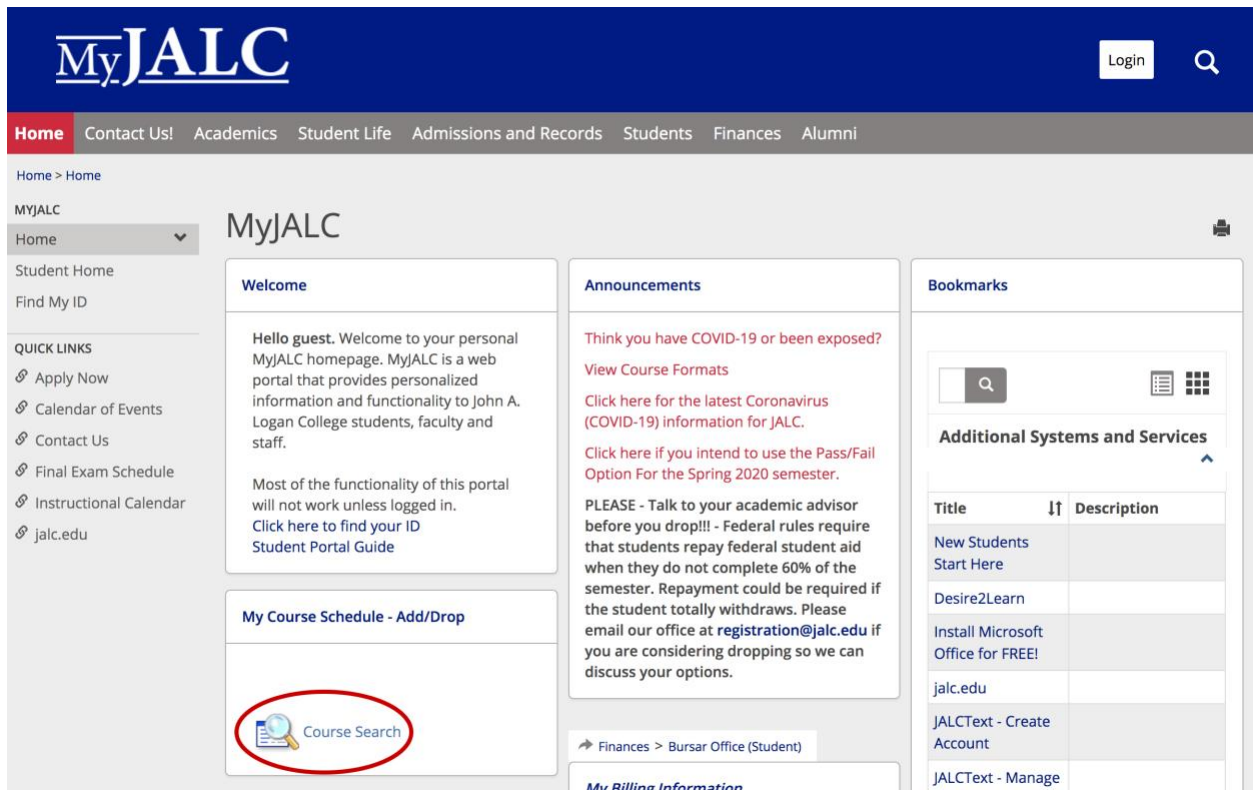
MyJALC

Login

Home Contact Us! Academics Student Life Admissions and Records Students Finances Alumni

Home > Home

MYJALC
Home
Student Home
Find My ID

QUICK LINKS
Apply Now
Calendar of Events
Contact Us
Final Exam Schedule
Instructional Calendar
jalc.edu

MyJALC

Welcome

**Hello guest.** Welcome to your personal MyJALC homepage. MyJALC is a web portal that provides personalized information and functionality to John A. Logan College students, faculty and staff.

Most of the functionality of this portal will not work unless logged in.
Click here to find your ID
Student Portal Guide

My Course Schedule - Add/Drop

Course Search

Announcements

Think you have COVID-19 or been exposed?

View Course Formats

Click here for the latest Coronavirus (COVID-19) information for JALC.

Click here if you intend to use the Pass/Fail Option For the Spring 2020 semester.

**PLEASE - Talk to your academic advisor before you drop!!! - Federal rules require that students repay federal student aid when they do not complete 60% of the semester. Repayment could be required if the student totally withdraws. Please email our office at registration@jalc.edu if you are considering dropping so we can discuss your options.**

Finances > Bursar Office (Student)

My Billing Information

Bookmarks

Additional Systems and Services

| Title | Description |
|---|---|
| New Students Start Here | |
| Desire2Learn | |
| Install Microsoft Office for FREE! | |
| jalc.edu | |
| JALCText - Create Account | |
| JALCText - Manage | |